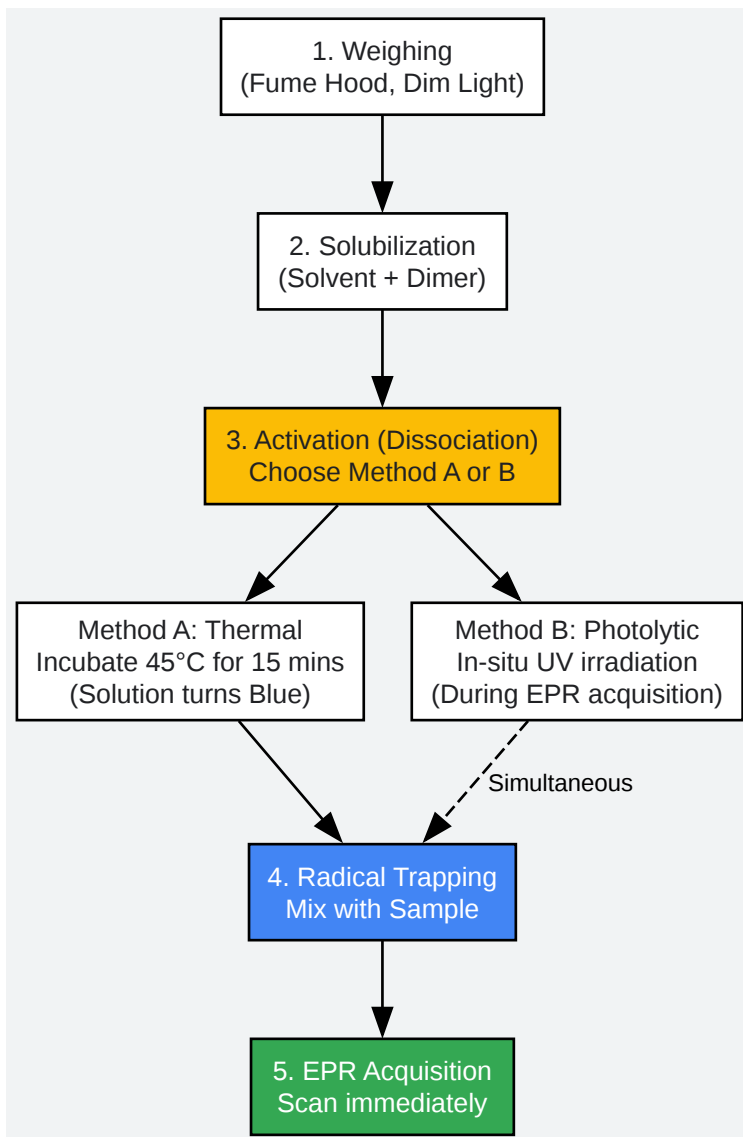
1. Weighing
(Fume Hood, Dim Light)

2. Solubilization
(Solvent + Dimer)

3. Activation (Dissociation)
Choose Method A or B

Method A: Thermal
Incubate 45°C for 15 mins
(Solution turns Blue)

Method B: Photolytic
In-situ UV irradiation
(During EPR acquisition)

Simultaneous

4. Radical Trapping
Mix with Sample

5. EPR Acquisition
Scan immediately